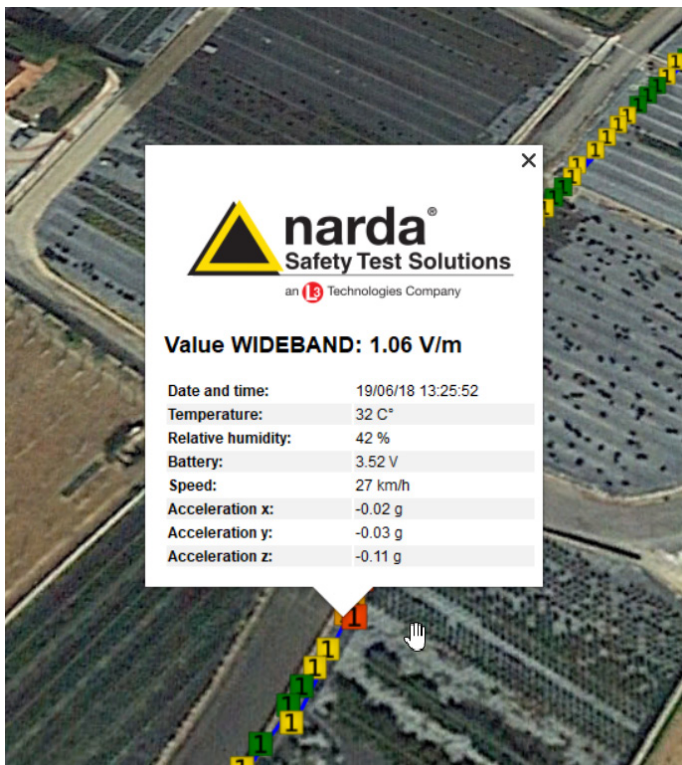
×

narda®
Safety Test Solutions
an L3 Technologies Company

Value WIDEBAND: 1.06 V/m

| | |
|---|---|
| Date and time: | 19/06/18 13:25:52 |
| Temperature: | 32 C° |
| Relative humidity: | 42 % |
| Battery: | 3.52 V |
| Speed: | 27 km/h |
| Acceleration x: | -0.02 g |
| Acceleration y: | -0.03 g |
| Acceleration z: | -0.11 g |

1 1 1 1 1 1 1 1 1 1 1 1 1 1 1 1 1 1 1 1